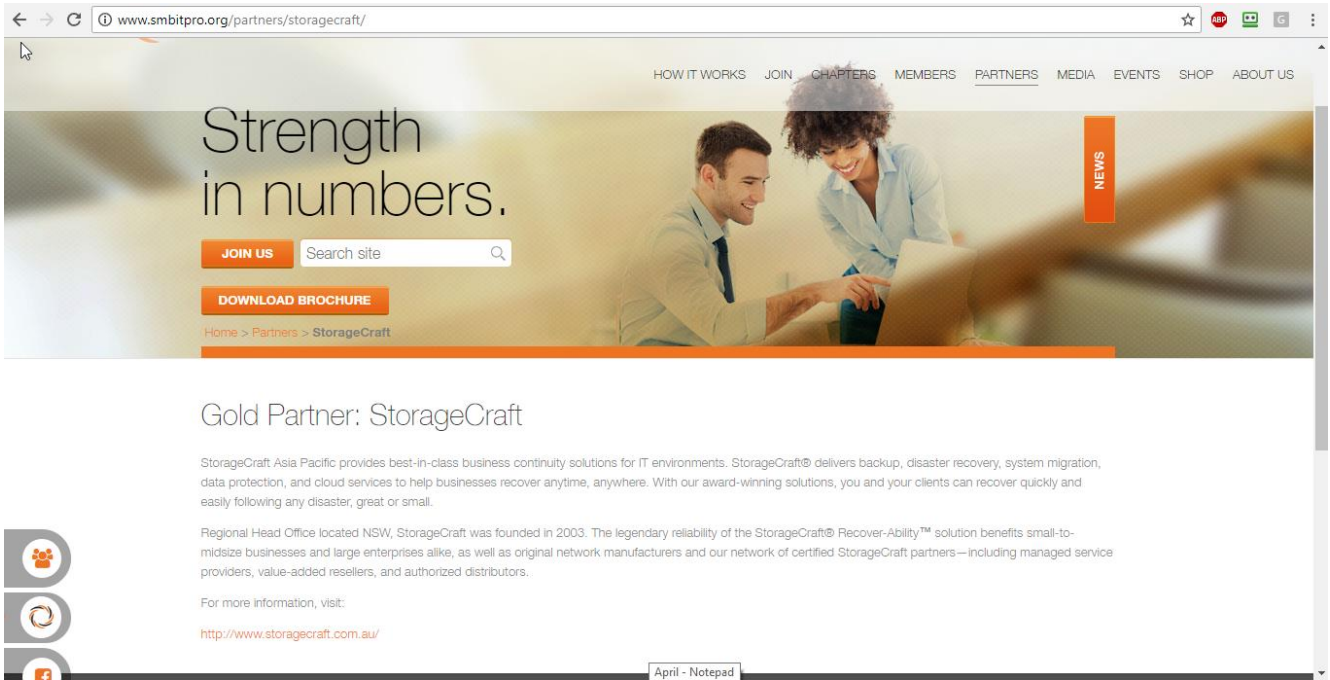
www.smbitpro.org/partners/storagecraft/

ABP G

HOW IT WORKS JOIN CHAPTERS MEMBERS PARTNERS MEDIA EVENTS SHOP ABOUT US

Strength in numbers.

NEWS

JOIN US Search site

DOWNLOAD BROCHURE

Home > Partners > StorageCraft

Gold Partner: StorageCraft

StorageCraft Asia Pacific provides best-in-class business continuity solutions for IT environments. StorageCraft® delivers backup, disaster recovery, system migration, data protection, and cloud services to help businesses recover anytime, anywhere. With our award-winning solutions, you and your clients can recover quickly and easily following any disaster, great or small.

Regional Head Office located NSW, StorageCraft was founded in 2003. The legendary reliability of the StorageCraft® Recover-Ability™ solution benefits small-to-midsize businesses and large enterprises alike, as well as original network manufacturers and our network of certified StorageCraft partners—including managed service providers, value-added resellers, and authorized distributors.

For more information, visit:

http://www.storagecraft.com.au/

April - Notepad